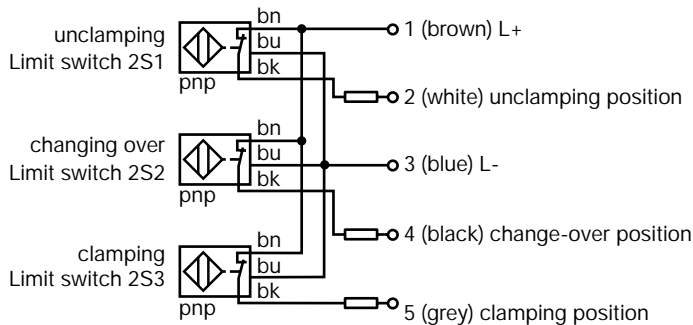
unclamping
Limit switch 2S1
pnp
bn
bu
bk

changing over
Limit switch 2S2
pnp
bn
bu
bk

clamping
Limit switch 2S3
pnp
bn
bu
bk

1 (brown) L+
2 (white) unclamping position
3 (blue) L-
4 (black) change-over position
5 (grey) clamping position